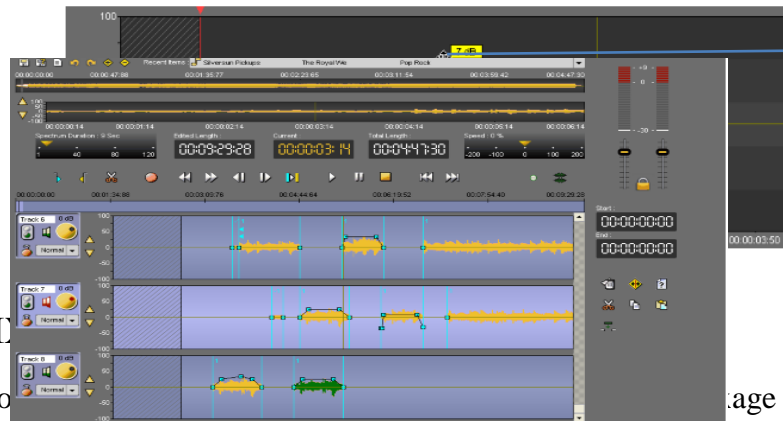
100
7 dB
Recent Items
Silversun Pickups
The Royal We
Pop Rock
00:00:00.00
00:00:47.88
00:01:35.77
00:02:23.65
00:03:11.54
00:03:59.42
00:04:47.30
100
0
100
00:00:00.14
00:00:01.14
00:00:02.14
00:00:03.14
00:00:04.14
00:00:05.14
00:00:06.14
Spectrum Duration : 9 Sec.
Edited Length :
Current :
Total Length :
Speed : 0 %
1
40
80
120
00:03:29:28
00:00:03:14
00:04:47:30
-200
-100
0
100
200
00:00:00.00
00:01:34.88
00:03:09.76
00:04:44.64
00:06:19.52
00:07:54.40
00:09:29.28
Track 6
0 dB
Normal
Track 7
0 dB
Normal
Track 8
0 dB
Normal
100
50
0
-50
-100
+3
0
-30
Start :
00:00:00:00
End :
00:00:00:00
00:00:03:50
I
o
kage